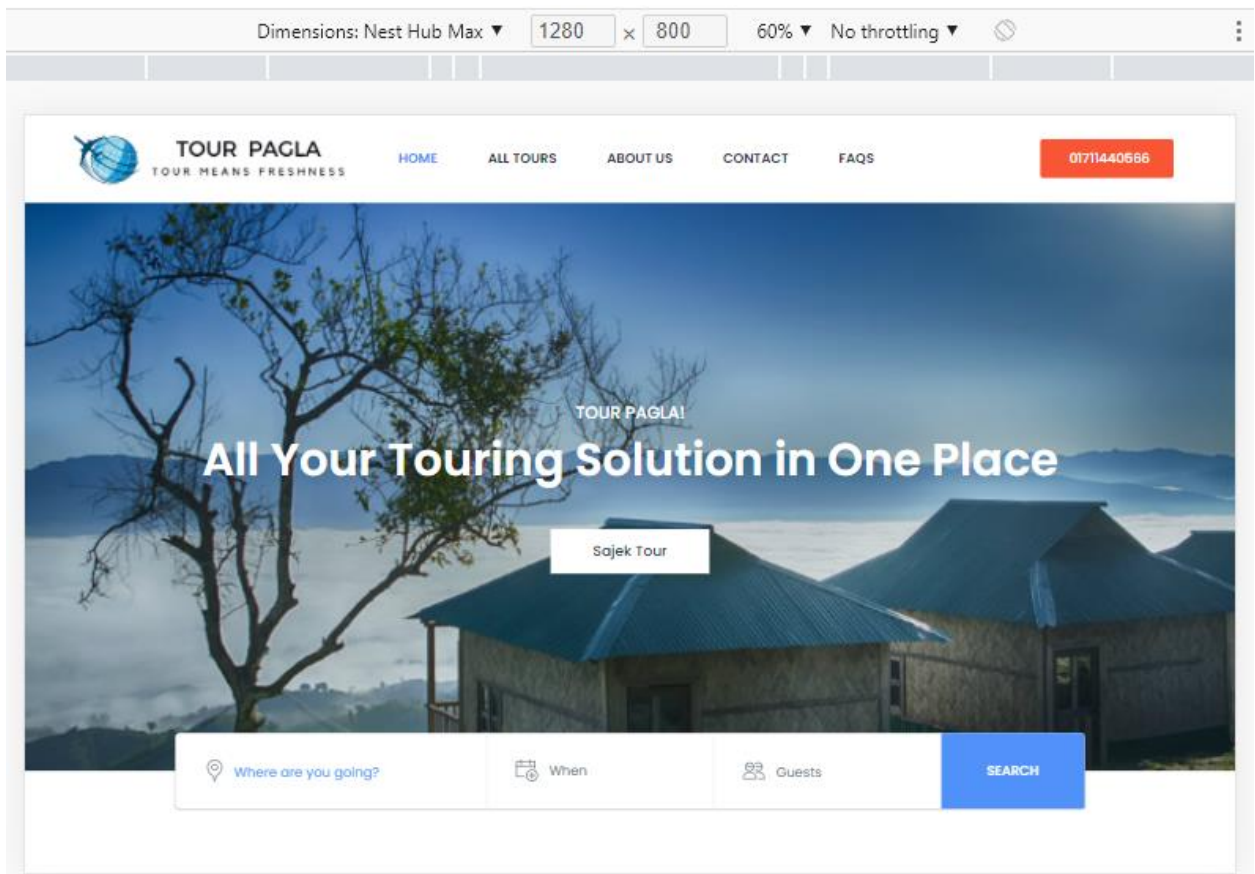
Dimensions: Nest Hub Max ▼ 1280 × 800 60% ▼ No throttling ▼

TOUR PAGLA
TOUR MEANS FRESHNESS

HOME ALL TOURS ABOUT US CONTACT FAQS

01711440566

TOUR PAGLA!

All Your Touring Solution in One Place

Sajek Tour

Where are you going? When Guests SEARCH